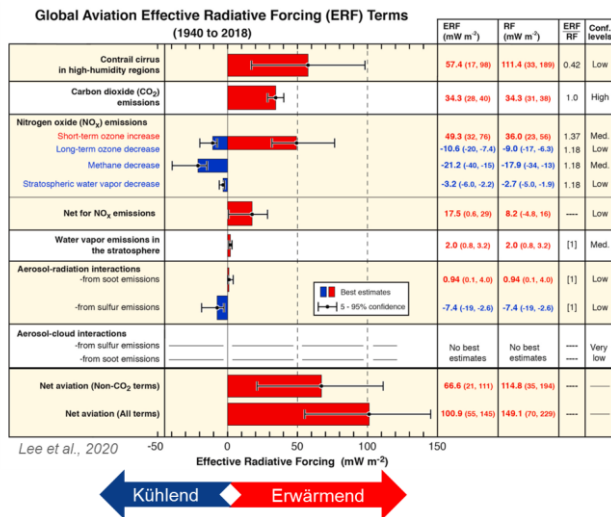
Global Aviation Effective Radiative Forcing (ERF) Terms
(1940 to 2018)

| | ERF (mW m$^{-2}$) | RF (mW m$^{-2}$) | $\frac{ERF}{RF}$ | Conf. levels |
|---|---|---|---|---|
| Contrail cirrus in high-humidity regions | 57.4 (17, 98) | 111.4 (33, 189) | 0.42 | Low |
| Carbon dioxide ($CO_2$) emissions | 34.3 (28, 40) | 34.3 (31, 38) | 1.0 | High |
| Nitrogen oxide ($NO_x$) emissions | | | | |
| Short-term ozone increase | 49.3 (32, 76) | 36.0 (23, 56) | 1.37 | Med. |
| Long-term ozone decrease | -10.6 (-20, -7.4) | -9.0 (-17, -6.3) | 1.18 | Low |
| Methane decrease | -21.2 (-40, -15) | -17.9 (-34, -13) | 1.18 | Med. |
| Stratospheric water vapor decrease | -3.2 (-6.0, -2.2) | -2.7 (-5.0, -1.9) | 1.18 | Low |
| Net for $NO_x$ emissions | 17.5 (0.6, 29) | 8.2 (-4.8, 16) | ---- | Low |
| Water vapor emissions in the stratosphere | 2.0 (0.8, 3.2) | 2.0 (0.8, 3.2) | [1] | Med. |
| Aerosol-radiation interactions -from soot emissions | 0.94 (0.1, 4.0) | 0.94 (0.1, 4.0) | [1] | Low |
| -from sulfur emissions | -7.4 (-19, -2.6) | -7.4 (-19, -2.6) | [1] | Low |
| Aerosol-cloud interactions -from sulfur emissions -from soot emissions | No best estimates | No best estimates | ---- | Very low |
| Net aviation (Non-$CO_2$ terms) | 66.6 (21, 111) | 114.8 (35, 194) | ---- | Low |
| Net aviation (All terms) | 100.9 (55, 145) | 149.1 (70, 229) | ---- | Low |

Best estimates
5 - 95% confidence

Lee et al., 2020
-50 0 50 100 150
Effective Radiative Forcing (mW m$^{-2}$)

Kühlend
Erwärmend